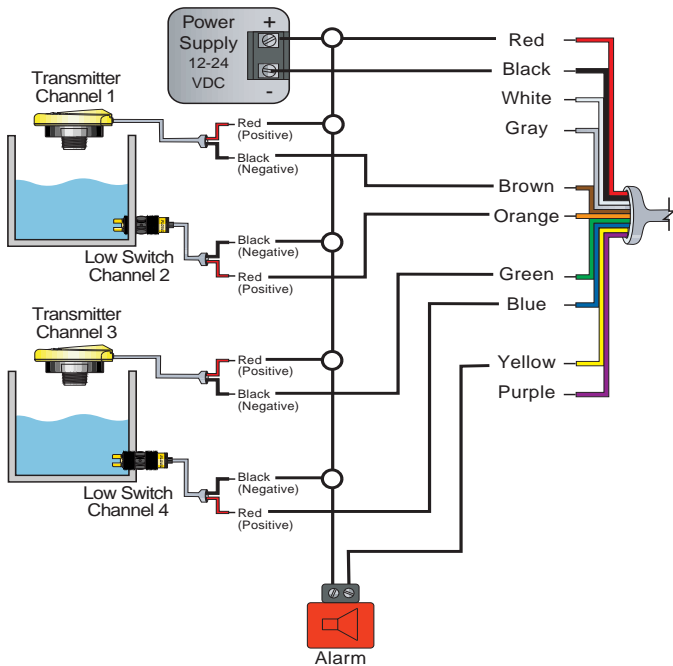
Power Supply 12-24 VDC
+
-

Transmitter Channel 1

Red (Positive)
Black (Negative)

Low Switch Channel 2

Black (Negative)
Red (Positive)

Transmitter Channel 3

Red (Positive)
Black (Negative)

Low Switch Channel 4

Black (Negative)
Red (Positive)

Alarm

Red
Black
White
Gray
Brown
Orange
Green
Blue
Yellow
Purple